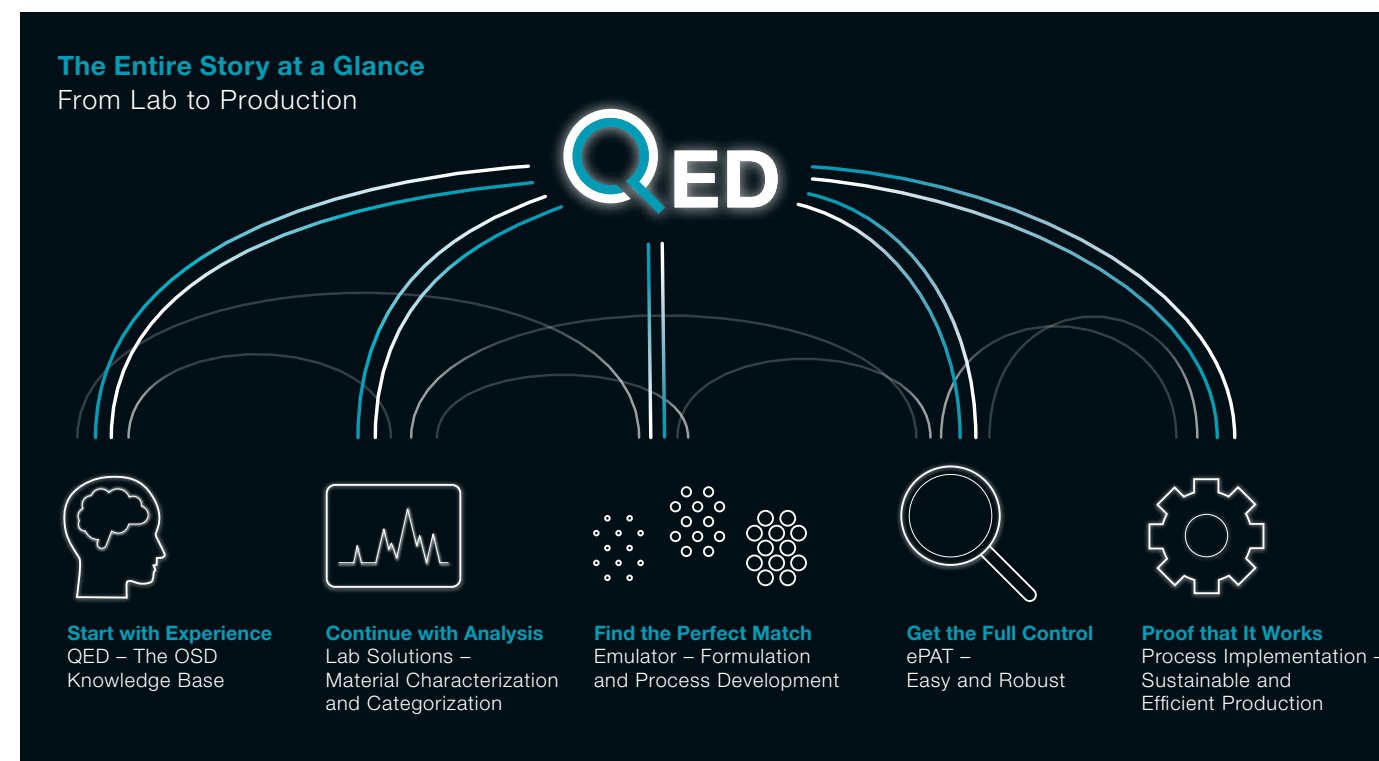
The Entire Story at a Glance
From Lab to Production

QED

Start with Experience
QED – The OSD Knowledge Base

Continue with Analysis
Lab Solutions – Material Characterization and Categorization

Find the Perfect Match
Emulator – Formulation and Process Development

Get the Full Control
ePAT – Easy and Robust

Proof that It Works
Process Implementation – Sustainable and Efficient Production